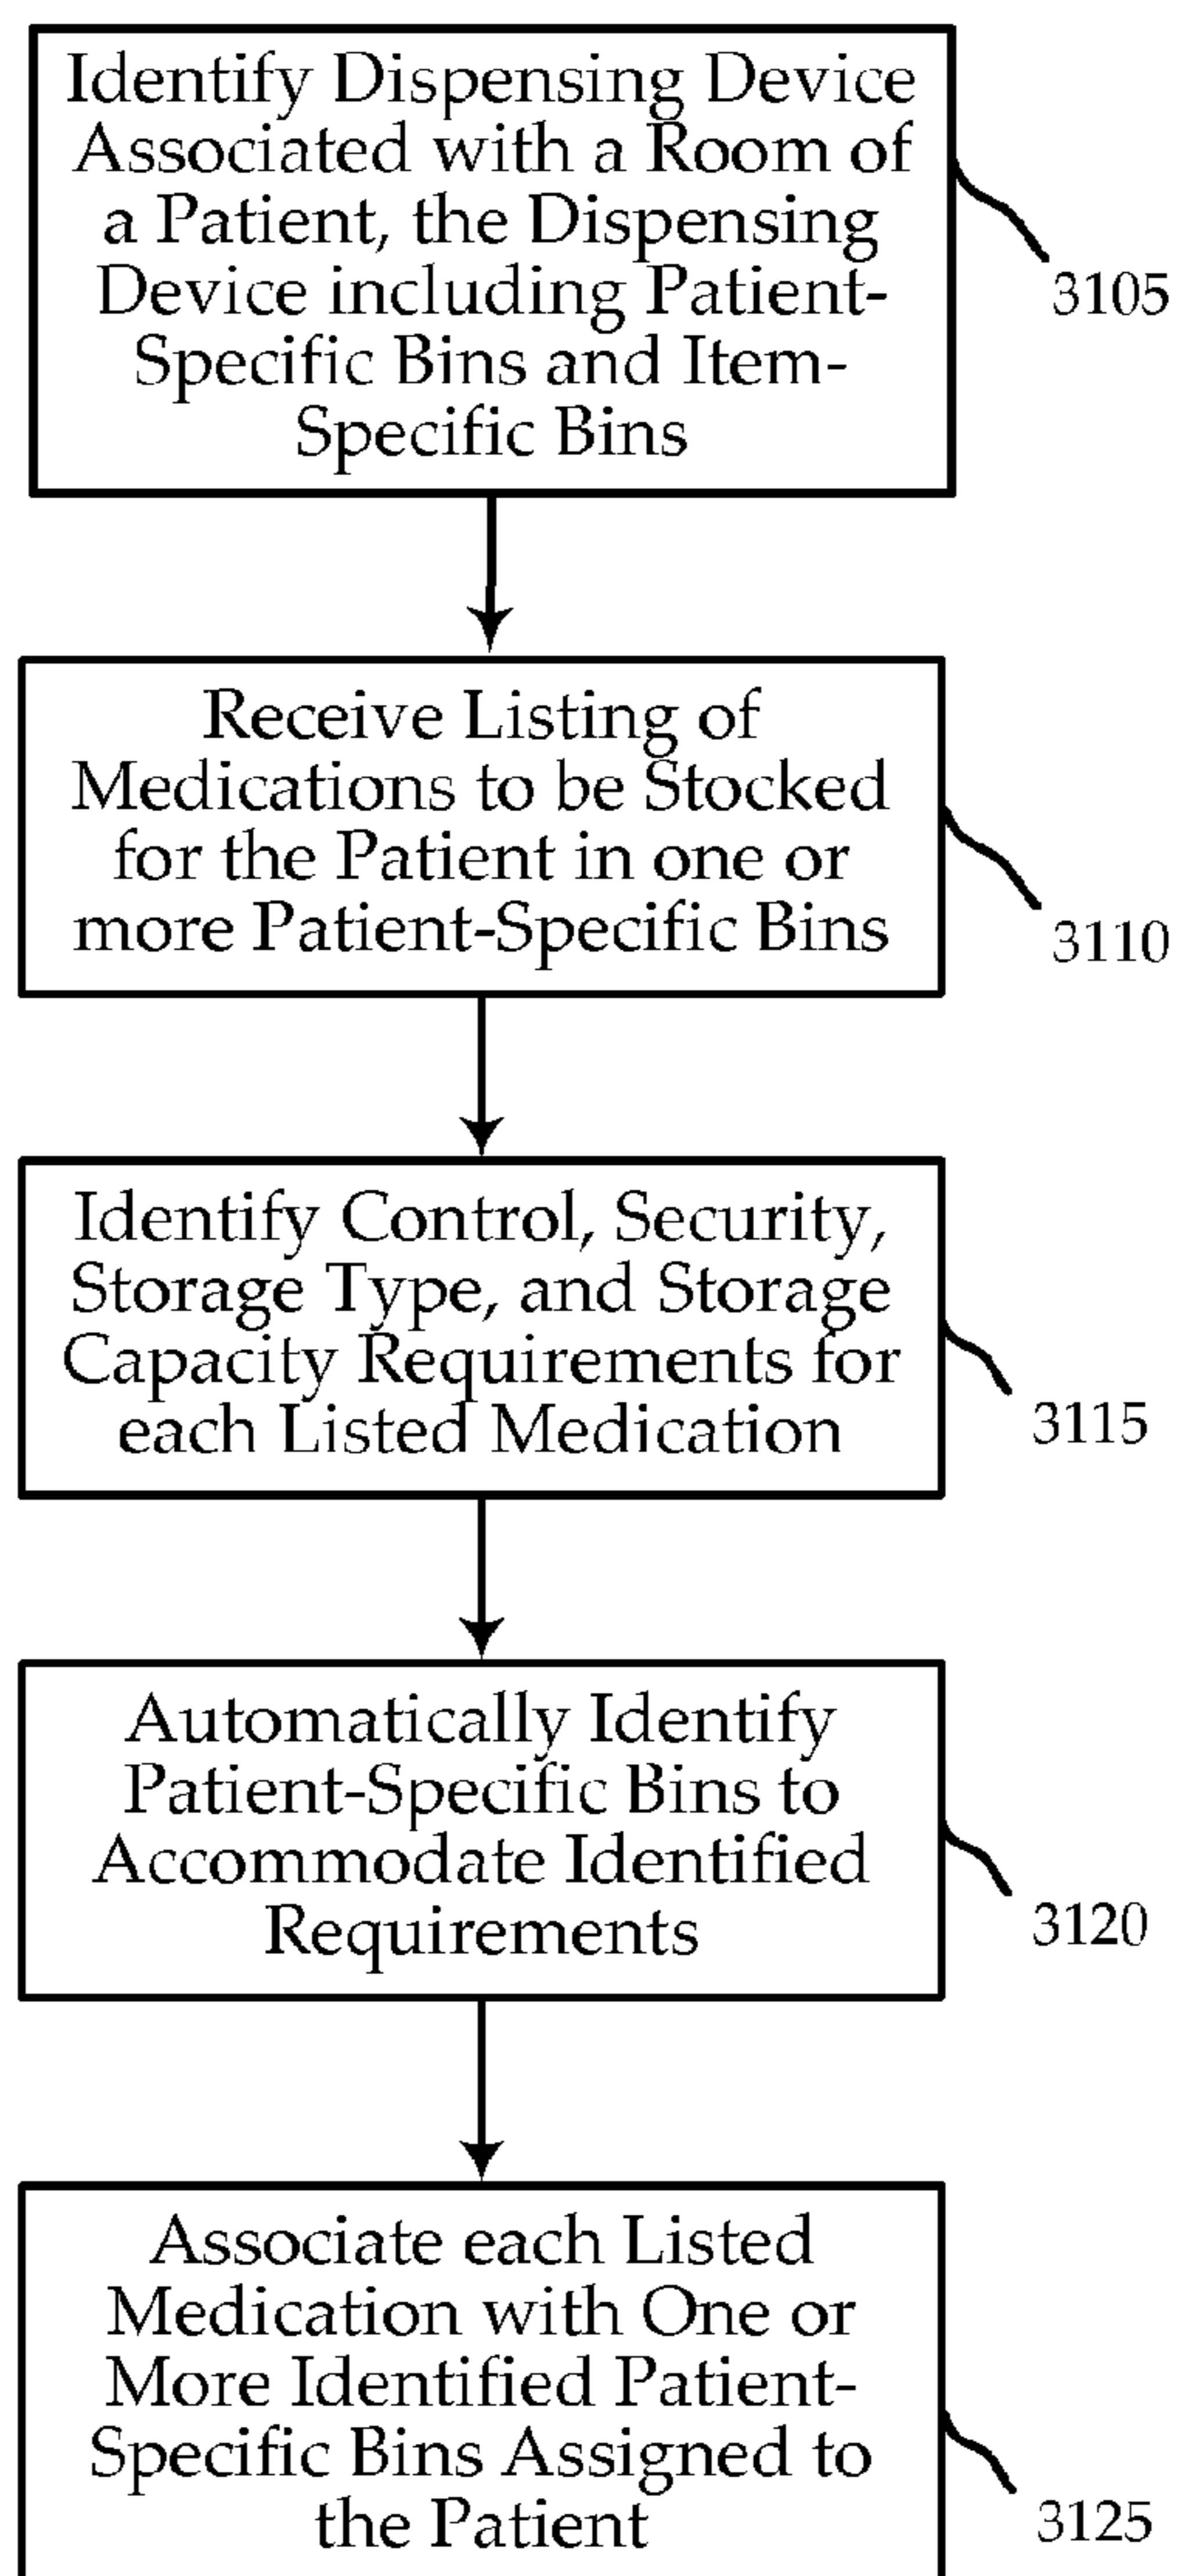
Identify Dispensing Device Associated with a Room of a Patient, the Dispensing Device including Patient-Specific Bins and Item-Specific Bins

3105

Receive Listing of Medications to be Stocked for the Patient in one or more Patient-Specific Bins

3110

Identify Control, Security, Storage Type, and Storage Capacity Requirements for each Listed Medication

3115

Automatically Identify Patient-Specific Bins to Accommodate Identified Requirements

3120

Associate each Listed Medication with One or More Identified Patient-Specific Bins Assigned to the Patient

3125